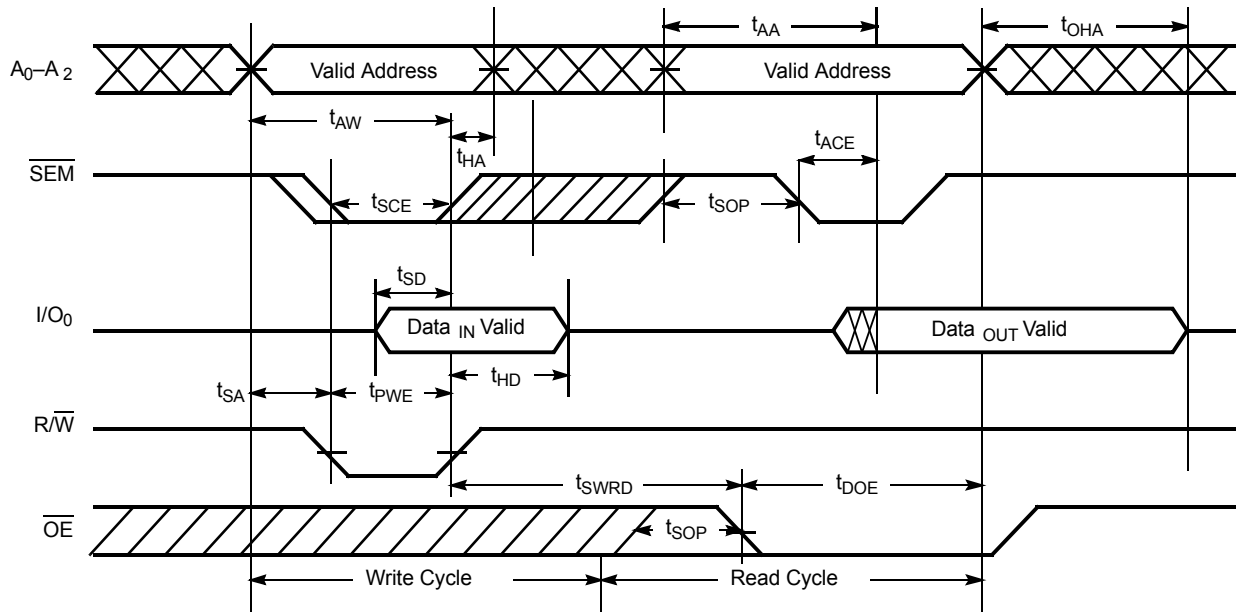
$t_{AA}$

$t_{OHA}$

$A_0$–$A_2$

Valid Address

Valid Address

$t_{AW}$

$t_{HA}$

$t_{ACE}$

$\overline{SEM}$

$t_{SCE}$

$t_{SOP}$

$t_{SD}$

$I/O_0$

Data $_{IN}$ Valid

Data $_{OUT}$ Valid

$t_{SA}$

$t_{PWE}$

$t_{HD}$

$R/\overline{W}$

$t_{SWRD}$

$t_{DOE}$

$\overline{OE}$

$t_{SOP}$

Write Cycle

Read Cycle